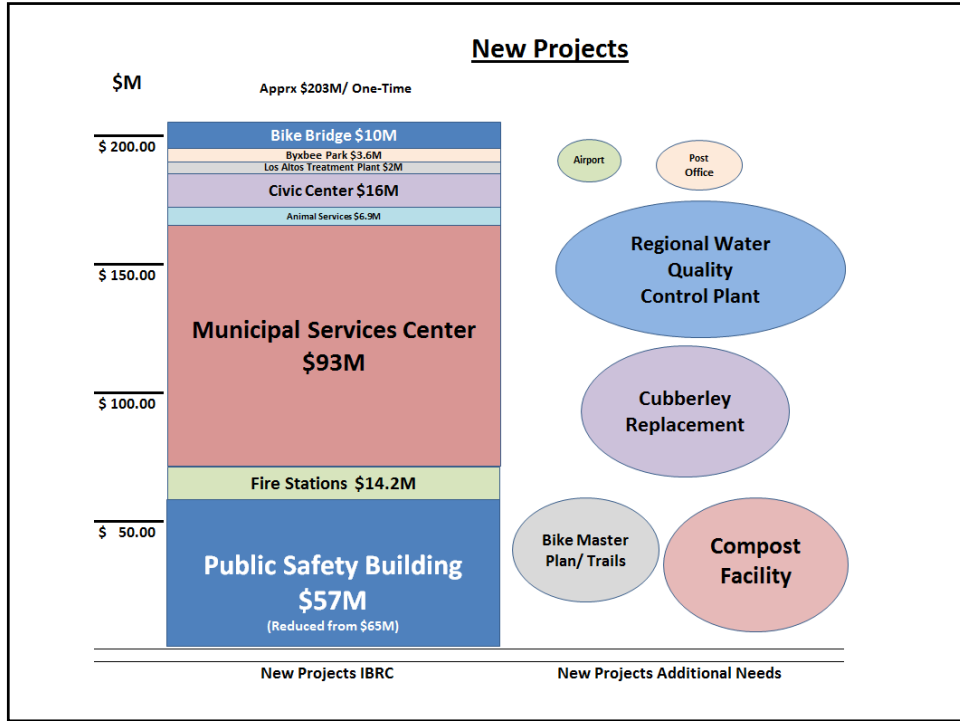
New Projects

$M

Apprx $203M/ One-Time

$ 200.00

$ 150.00

$ 100.00

$ 50.00

Bike Bridge $10M

Byxbee Park $3.6M

Los Altos Treatment Plant $2M

Civic Center $16M

Animal Services $6.9M

Municipal Services Center $93M

Fire Stations $14.2M

Public Safety Building $57M

(Reduced from $65M)

Airport

Post Office

Regional Water Quality Control Plant

Cubberley Replacement

Bike Master Plan/ Trails

Compost Facility

New Projects IBRC

New Projects Additional Needs